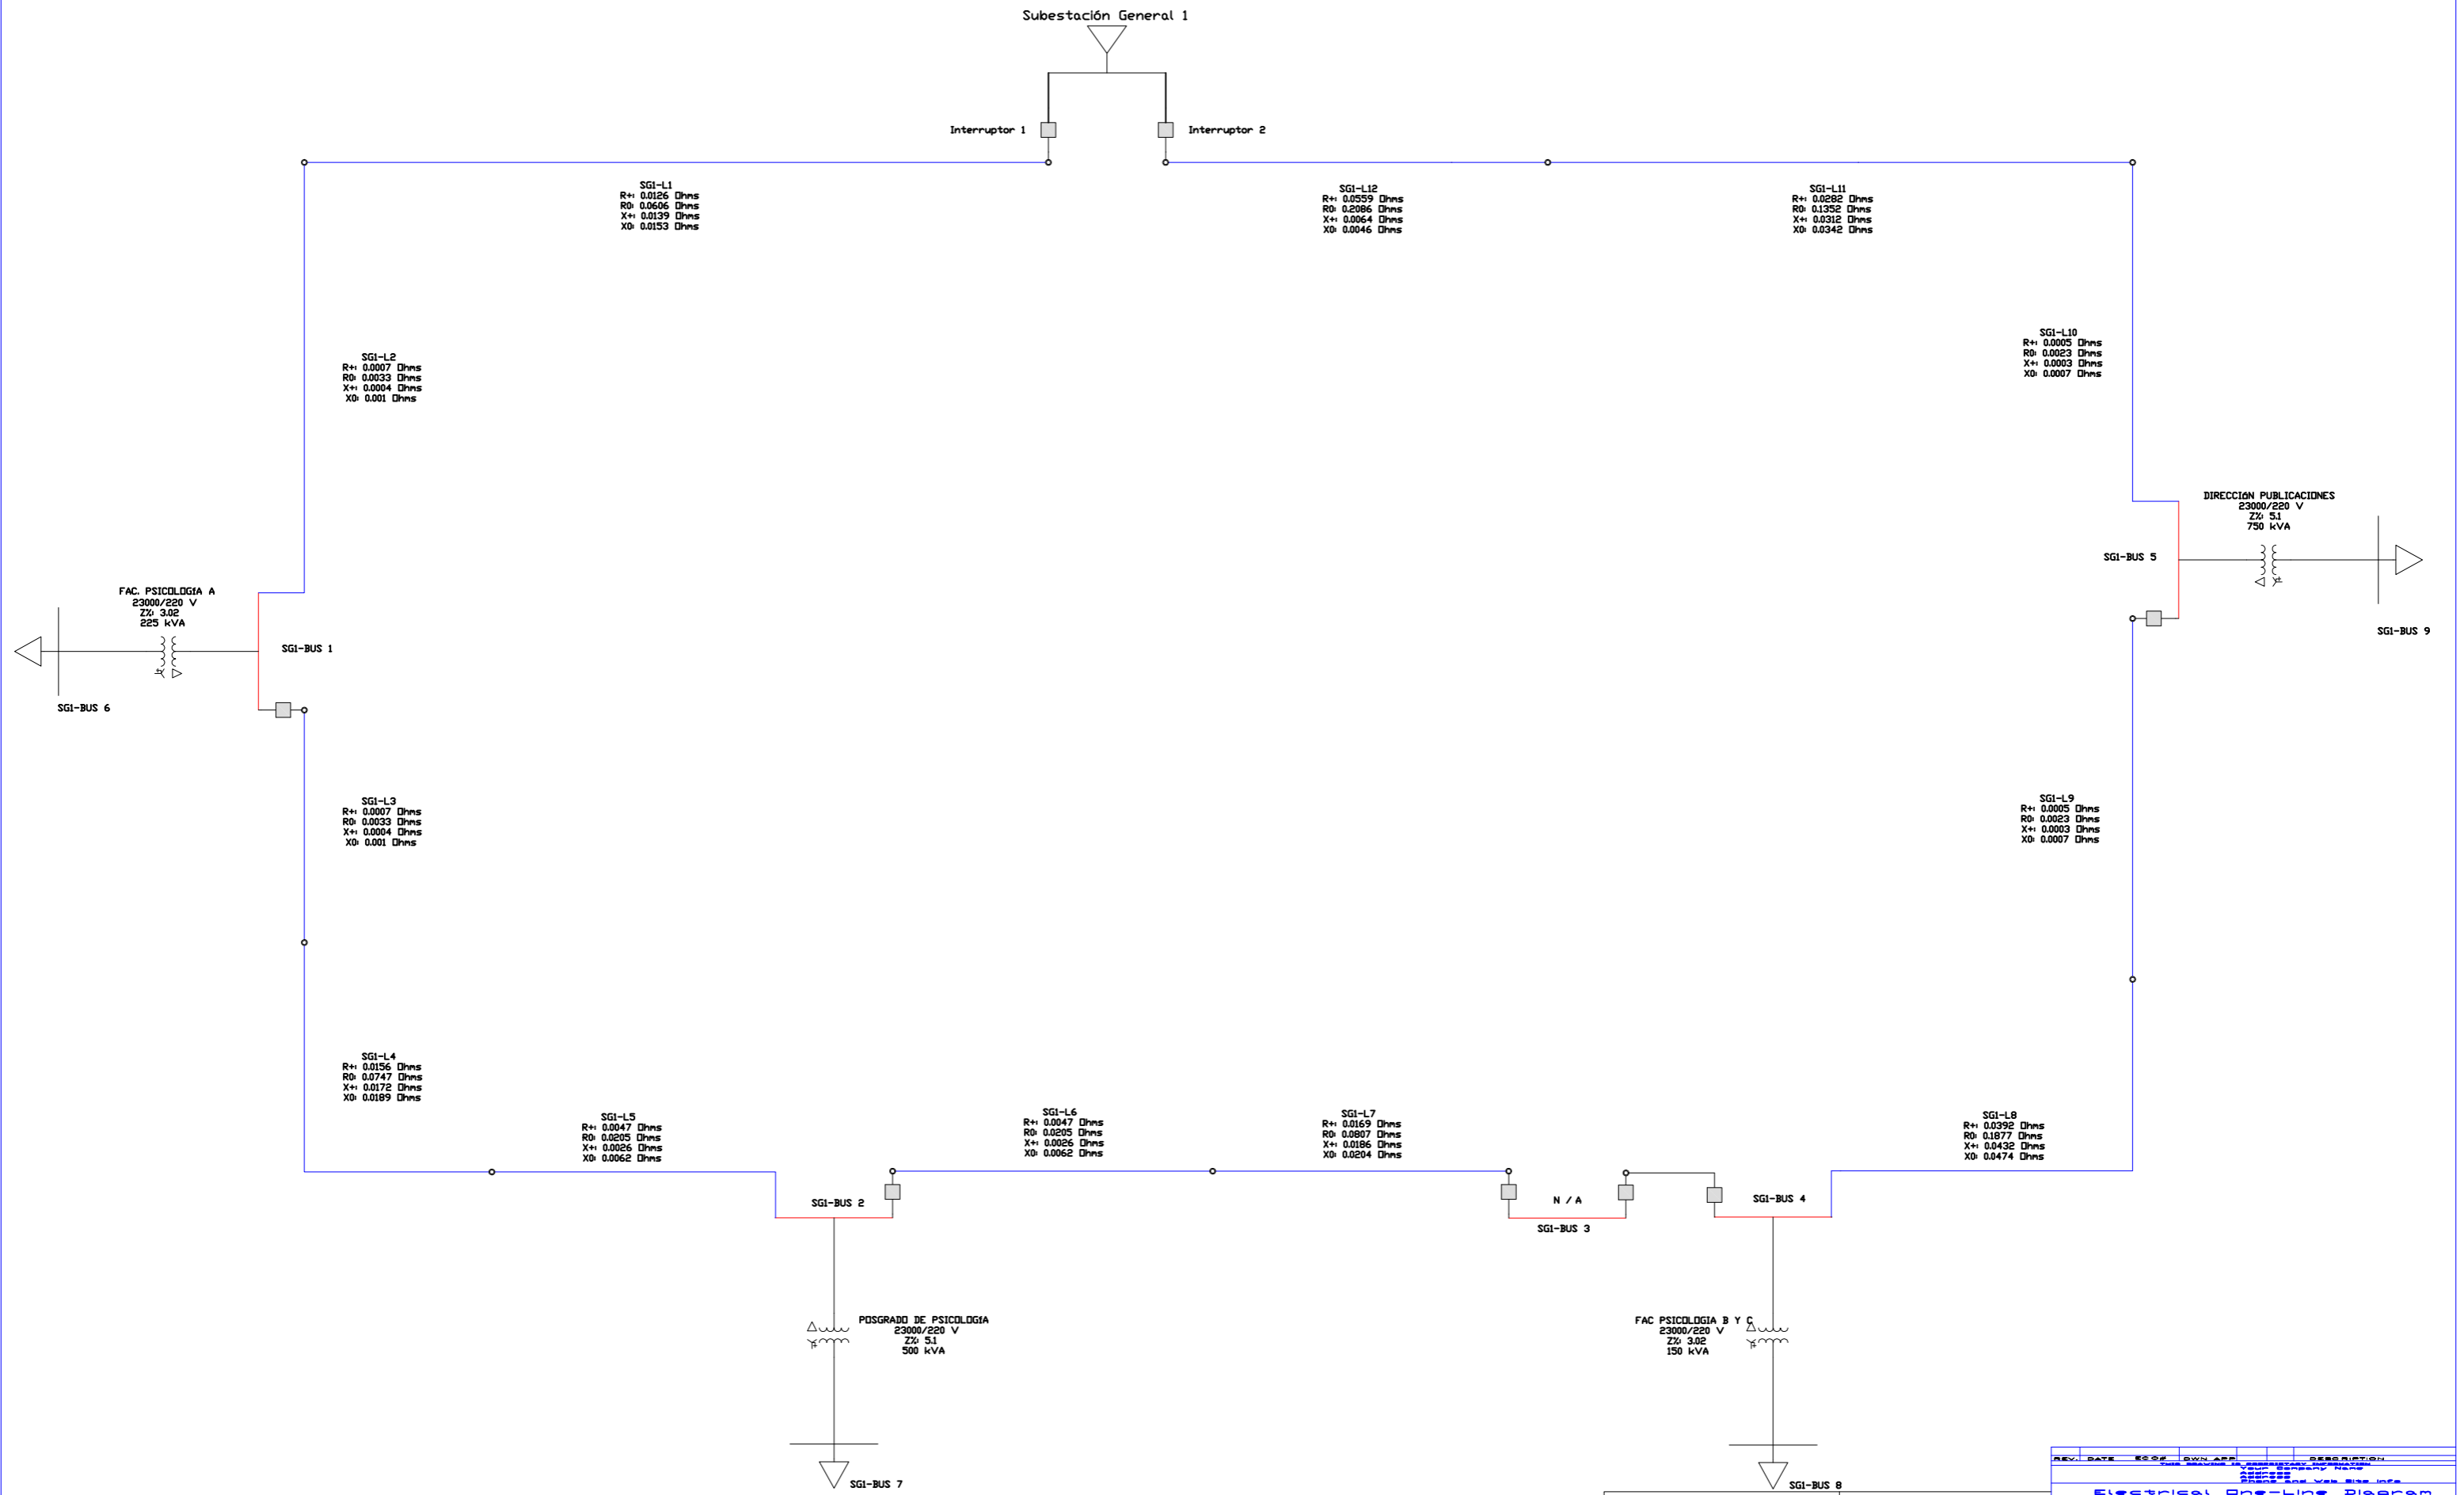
Subestación General 1

Interruptor 1

Interruptor 2

SG1-L1
R+: 0.0126 Ohms
R0: 0.0606 Ohms
X+: 0.0139 Ohms
X0: 0.0153 Ohms

SG1-L12
R+: 0.0559 Ohms
R0: 0.2086 Ohms
X+: 0.0064 Ohms
X0: 0.0046 Ohms

SG1-L11
R+: 0.0282 Ohms
R0: 0.1352 Ohms
X+: 0.0312 Ohms
X0: 0.0342 Ohms

SG1-L10
R+: 0.0005 Ohms
R0: 0.0023 Ohms
X+: 0.0003 Ohms
X0: 0.0007 Ohms

SG1-L2
R+: 0.0007 Ohms
R0: 0.0033 Ohms
X+: 0.0004 Ohms
X0: 0.001 Ohms

DIRECCIÓN PUBLICACIONES
23000/220 V
Z%: 5.1
750 kVA

SG1-BUS 5

SG1-BUS 9

FAC. PSICOLOGIA A
23000/220 V
Z%: 3.02
225 kVA

SG1-BUS 1

SG1-BUS 6

SG1-L3
R+: 0.0007 Ohms
R0: 0.0033 Ohms
X+: 0.0004 Ohms
X0: 0.001 Ohms

SG1-L9
R+: 0.0005 Ohms
R0: 0.0023 Ohms
X+: 0.0003 Ohms
X0: 0.0007 Ohms

SG1-L4
R+: 0.0156 Ohms
R0: 0.0747 Ohms
X+: 0.0172 Ohms
X0: 0.0189 Ohms

SG1-L5
R+: 0.0047 Ohms
R0: 0.0205 Ohms
X+: 0.0026 Ohms
X0: 0.0062 Ohms

SG1-L6
R+: 0.0047 Ohms
R0: 0.0205 Ohms
X+: 0.0026 Ohms
X0: 0.0062 Ohms

SG1-L7
R+: 0.0169 Ohms
R0: 0.0807 Ohms
X+: 0.0186 Ohms
X0: 0.0204 Ohms

SG1-L8
R+: 0.0392 Ohms
R0: 0.1877 Ohms
X+: 0.0432 Ohms
X0: 0.0474 Ohms

SG1-BUS 2

N / A

SG1-BUS 3

SG1-BUS 4

POSGRADO DE PSICOLOGIA
23000/220 V
Z%: 5.1
500 kVA

FAC PSICOLOGIA B Y C
23000/220 V
Z%: 3.02
150 kVA

SG1-BUS 7

SG1-BUS 8

REV. DATE ECO# DWN APP DESCRIPTION
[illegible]
Your Company Name
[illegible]
Electrical One-Line Diagram